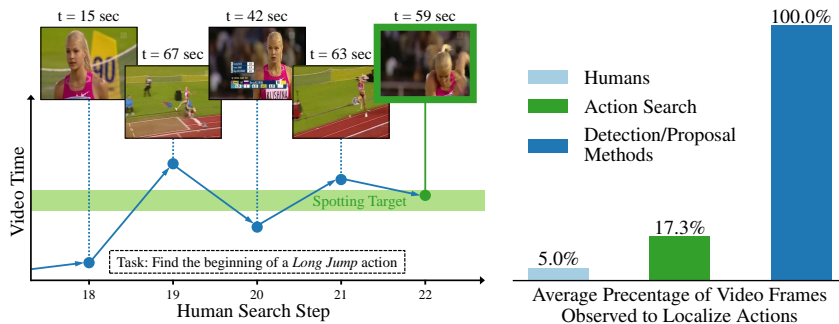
t = 15 sec
t = 67 sec
t = 42 sec
t = 63 sec
t = 59 sec

Video Time

Spotting Target

Task: Find the beginning of a *Long Jump* action

18
19
20
21
22
Human Search Step

Humans
Action Search
Detection/Proposal Methods

100.0%
17.3%
5.0%

Average Precentage of Video Frames Observed to Localize Actions